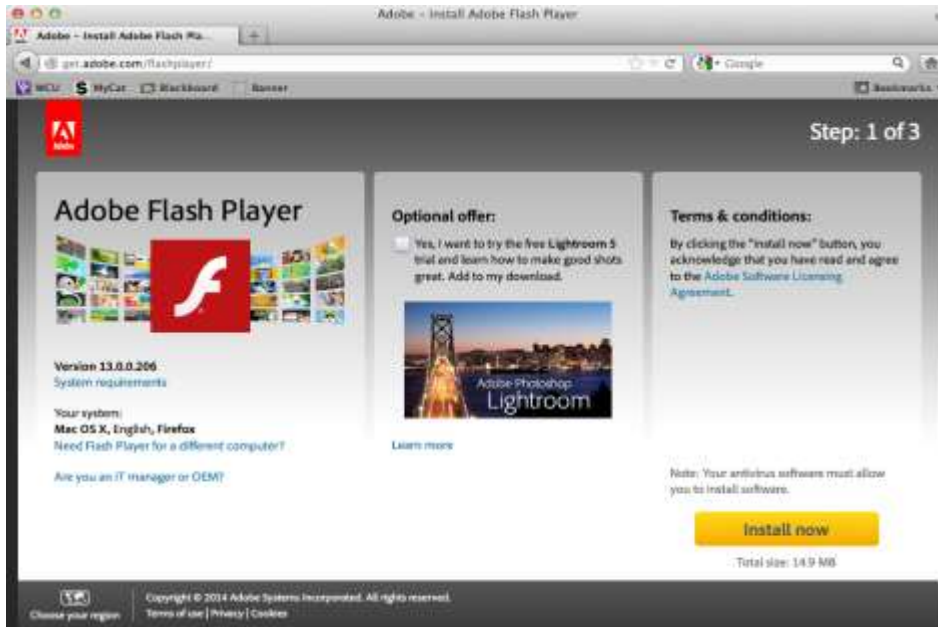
Adobe - Install Adobe Flash Player

Adobe - Install Adobe Flash Pla...

get.adobe.com/flashplayer/

Google

WCU MyCat Blackboard Banner

Bookmarks

Adobe

Step: 1 of 3

Adobe Flash Player

Version 13.0.0.206
System requirements

Your system:
Mac OS X, English, Firefox
Need Flash Player for a different computer?

Are you an IT manager or OEM?

Optional offer:

Yes, I want to try the free Lightroom 5 trial and learn how to make good shots great. Add to my download.

Adobe Photoshop Lightroom

Learn more

Terms & conditions:

By clicking the "Install now" button, you acknowledge that you have read and agree to the Adobe Software Licensing Agreement.

Note: Your antivirus software must allow you to install software.

Install now

Total size: 14.9 MB

Choose your region

Copyright © 2014 Adobe Systems Incorporated. All rights reserved.
Terms of use | Privacy | Cookies